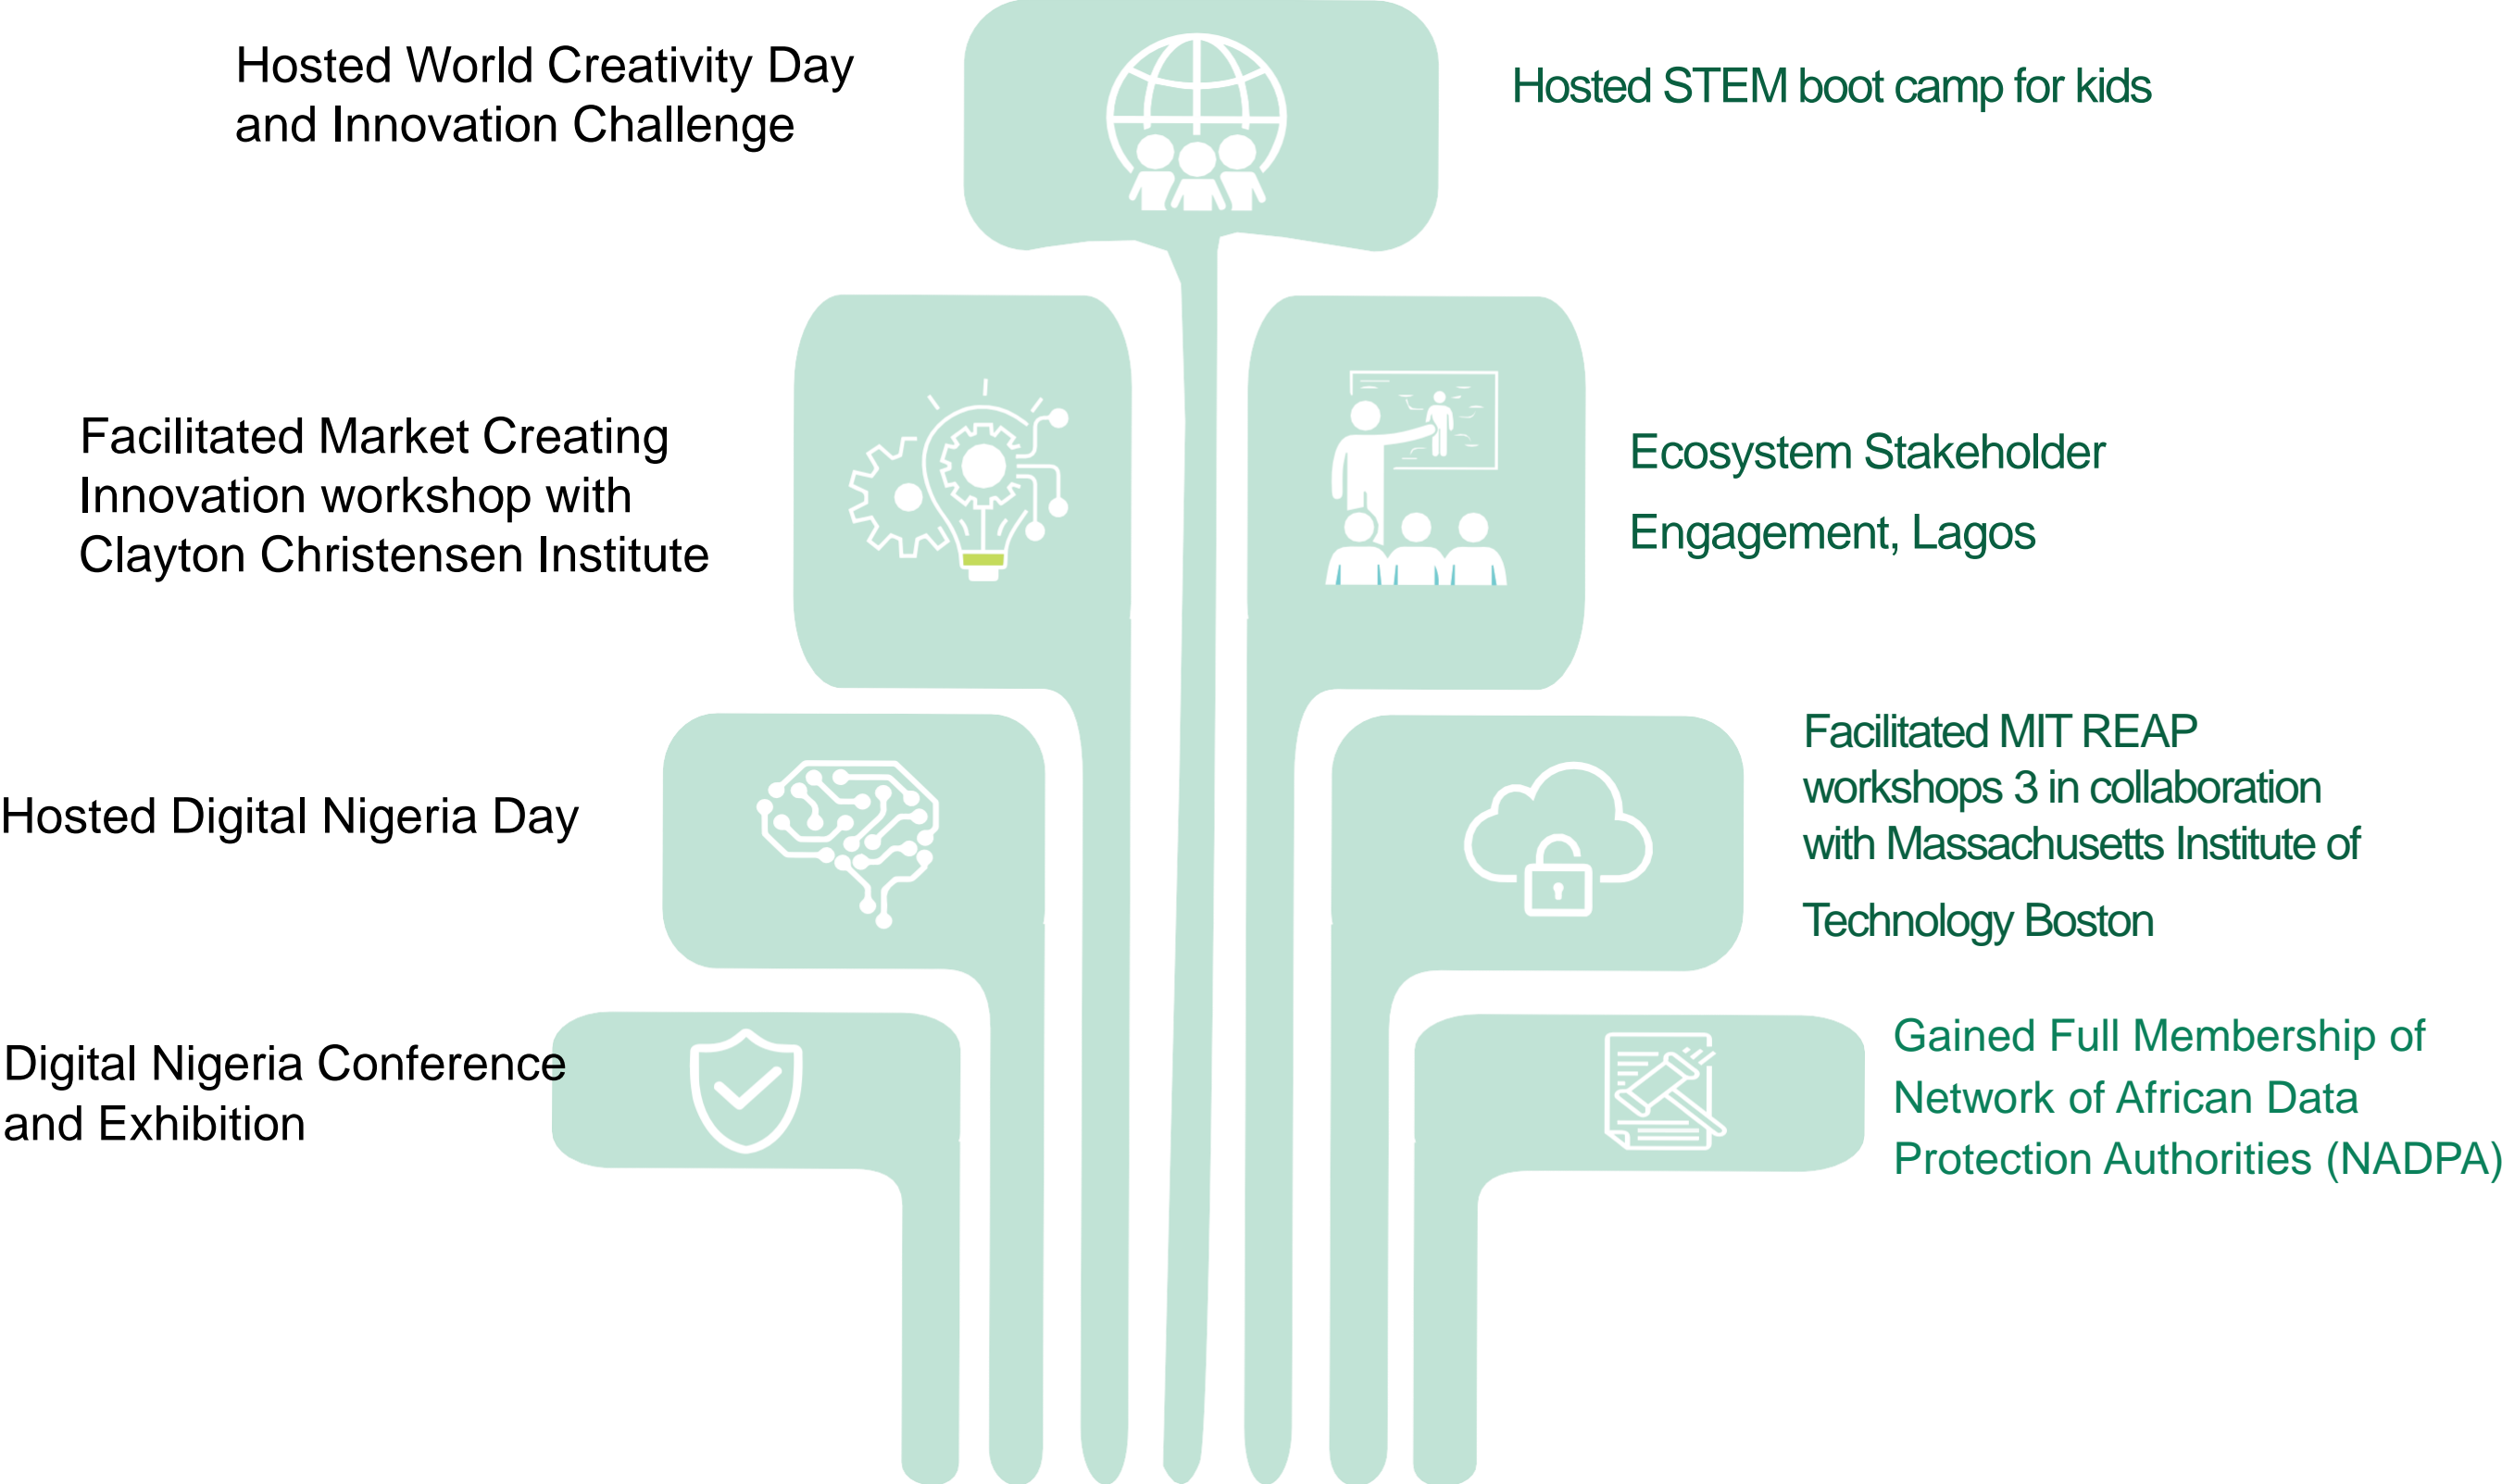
Hosted World Creativity Day and Innovation Challenge

Hosted STEM boot camp for kids

Facilitated Market Creating Innovation workshop with Clayton Christensen Institute

Ecosystem Stakeholder Engagement, Lagos

Hosted Digital Nigeria Day

Facilitated MIT REAP workshops 3 in collaboration with Massachusetts Institute of Technology Boston

Digital Nigeria Conference and Exhibition

Gained Full Membership of Network of African Data Protection Authorities (NADPA)